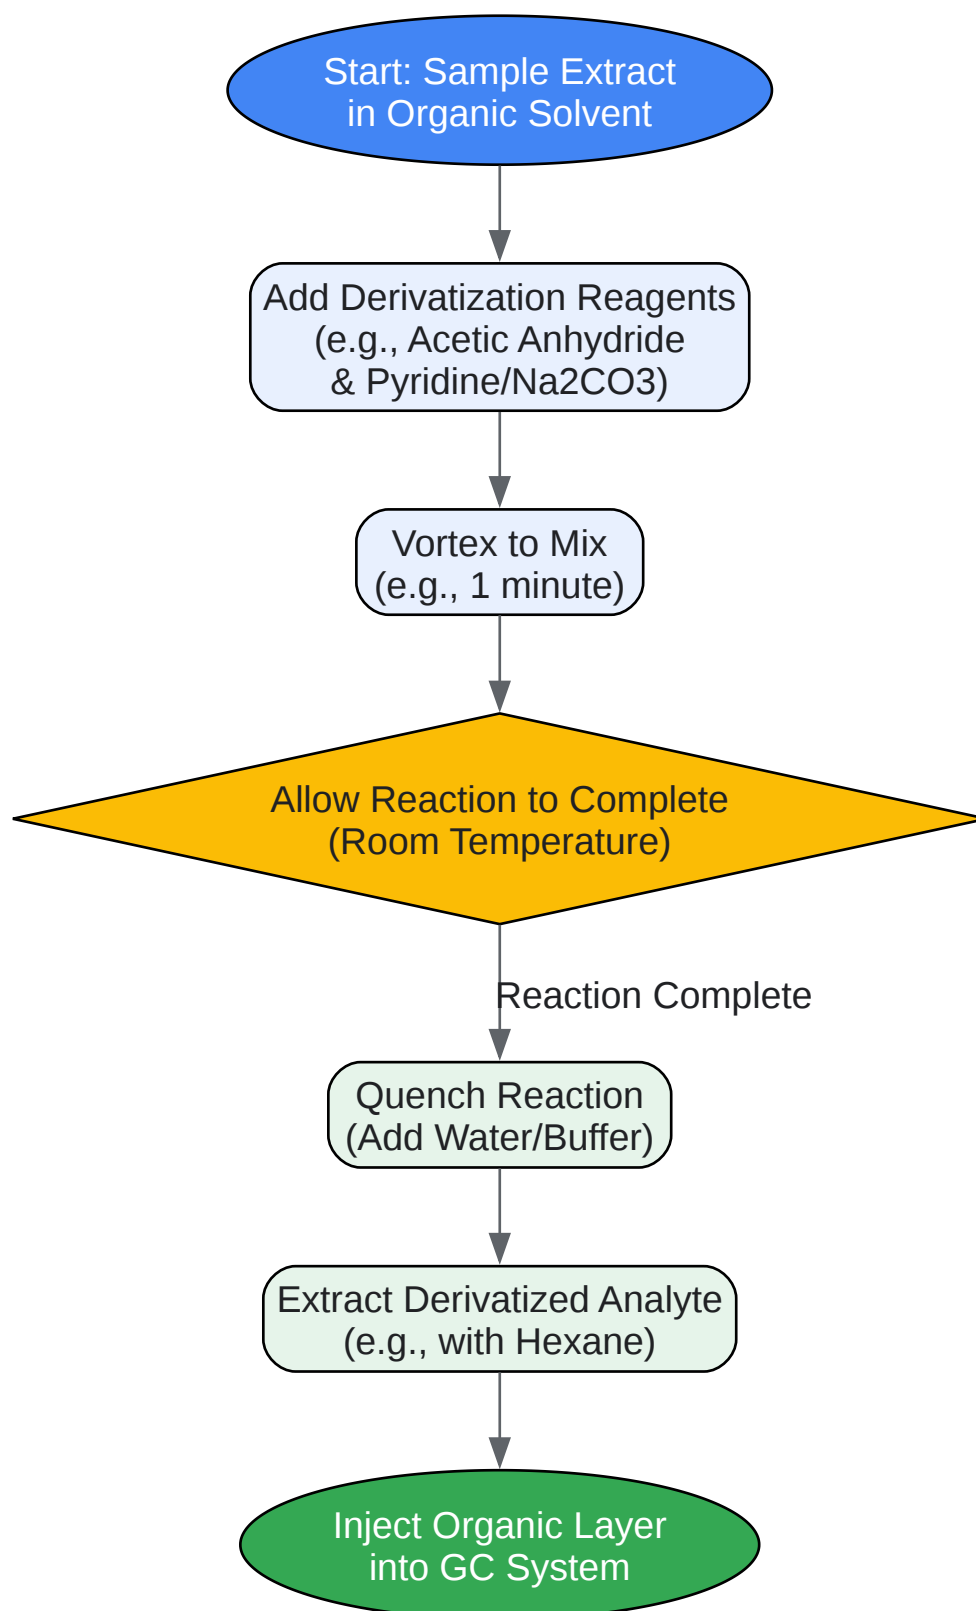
Start: Sample Extract in Organic Solvent

Add Derivatization Reagents (e.g., Acetic Anhydride & Pyridine/Na2CO3)

Vortex to Mix (e.g., 1 minute)

Allow Reaction to Complete (Room Temperature)

Reaction Complete

Quench Reaction (Add Water/Buffer)

Extract Derivatized Analyte (e.g., with Hexane)

Inject Organic Layer into GC System